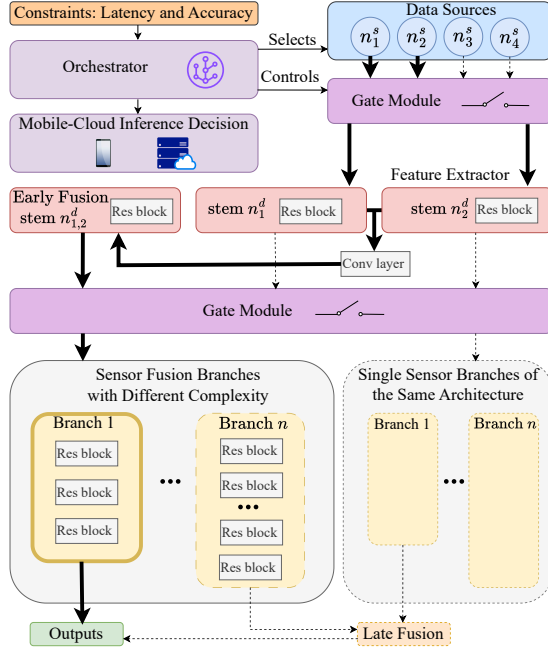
Constraints: Latency and Accuracy

Orchestrator

Selects

Controls

Mobile-Cloud Inference Decision

Data Sources

$n_1^s$ $n_2^s$ $n_3^s$ $n_4^s$

Gate Module

Feature Extractor

Early Fusion stem $n_{1,2}^d$

Res block

stem $n_1^d$

Res block

stem $n_2^d$

Res block

Conv layer

Gate Module

Sensor Fusion Branches with Different Complexity

Branch 1

Res block

Res block

Res block

•••

Branch $n$

Res block

Res block

•••

Res block

Res block

Single Sensor Branches of the Same Architecture

Branch 1

•••

Branch $n$

Outputs

Late Fusion